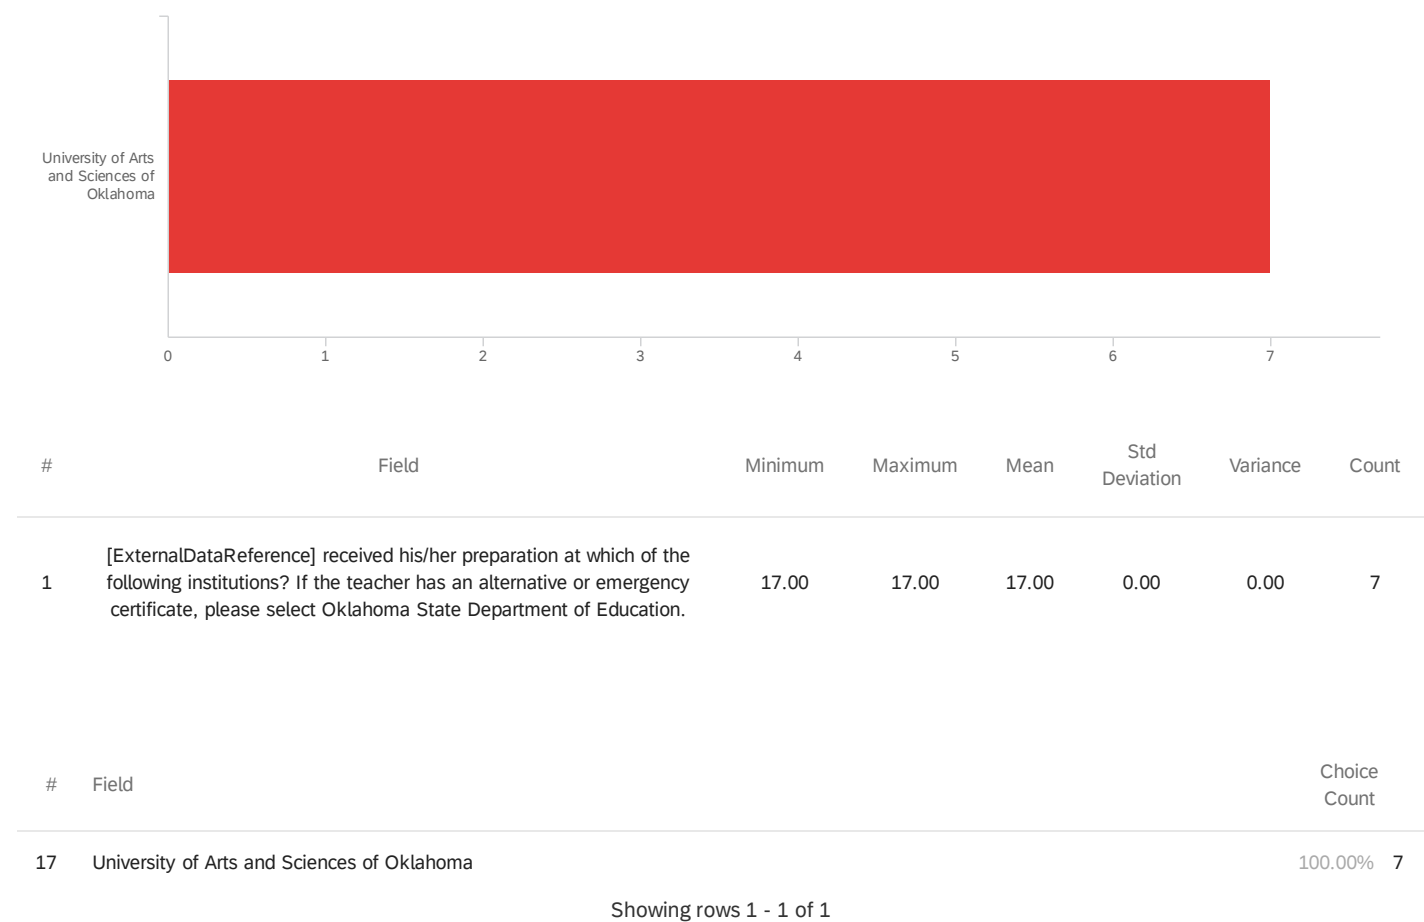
University of Arts and Sciences of Oklahoma

0 1 2 3 4 5 6 7

| # | Field | Minimum | Maximum | Mean | Std Deviation | Variance | Count |
|---|---|---|---|---|---|---|---|
| 1 | [ExternalDataReference] received his/her preparation at which of the following institutions? If the teacher has an alternative or emergency certificate, please select Oklahoma State Department of Education. | 17.00 | 17.00 | 17.00 | 0.00 | 0.00 | 7 |

| # | Field | Choice Count |
|---|---|---|
| 17 | University of Arts and Sciences of Oklahoma | 100.00% 7 |

Showing rows 1 - 1 of 1